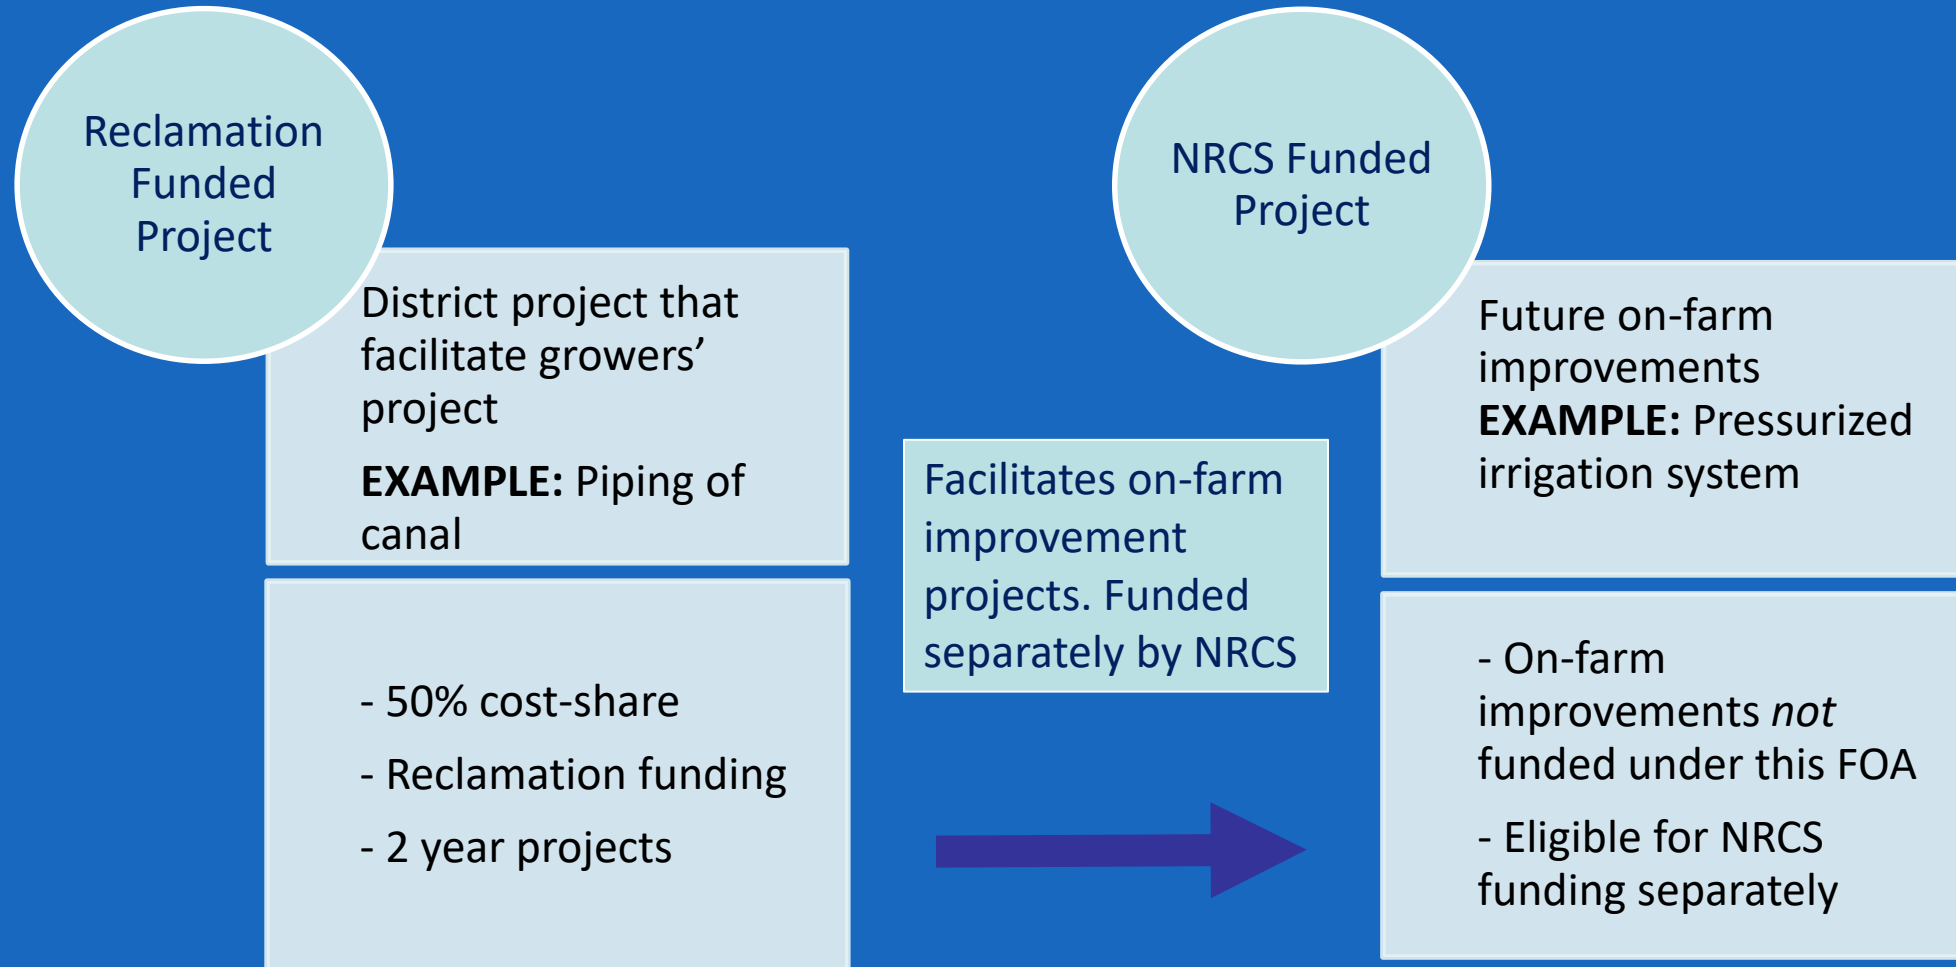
Reclamation Funded Project

District project that facilitate growers' project

**EXAMPLE:** Piping of canal

- 50% cost-share

- Reclamation funding

- 2 year projects

Facilitates on-farm improvement projects. Funded separately by NRCS

NRCS Funded Project

Future on-farm improvements

**EXAMPLE:** Pressurized irrigation system

- On-farm improvements *not* funded under this FOA

- Eligible for NRCS funding separately